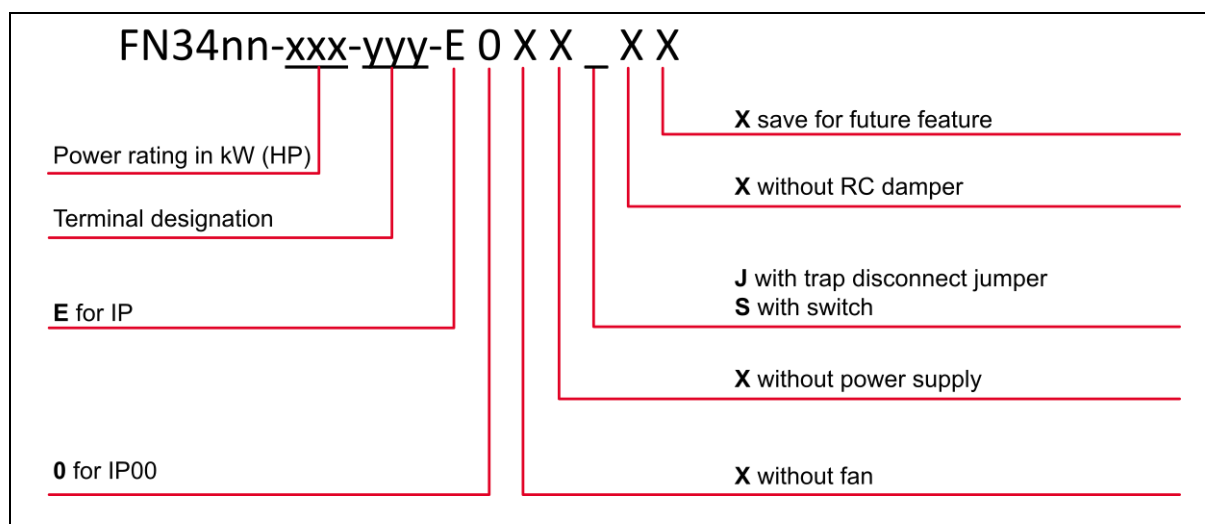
FN34nn-xxx-yyy-E 0 X X _ X X

X save for future feature

Power rating in kW (HP)

X without RC damper

Terminal designation

J with trap disconnect jumper
S with switch

E for IP

X without power supply

0 for IP00

X without fan